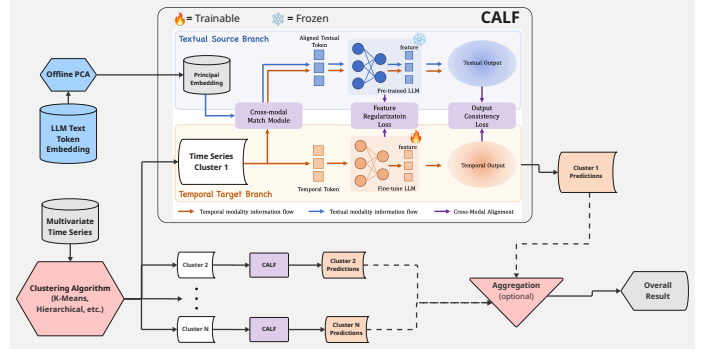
= Trainable = Frozen

CALF

Textual Source Branch

Aligned Textual Token

feature

Pre-trained LLM

Textual Output

Offline PCA

Principal Embedding

LLM Text Token Embedding

Cross-modal Match Module

Feature Regularizatoin Loss

Output Consistency Loss

Time Series Cluster 1

Temporal Token

feature

Fine-tune LLM

Temporal Output

Temporal Target Branch

Cluster 1 Predictions

Temporal modality information flow

Textual modality information flow

Cross-Modal Alignment

Multivariate Time Series

Clustering Algorithm (K-Means, Hierarchical, etc.)

Cluster 2

CALF

Cluster 2 Predictions

Cluster N

CALF

Cluster N Predictions

Aggregation (optional)

Overall Result